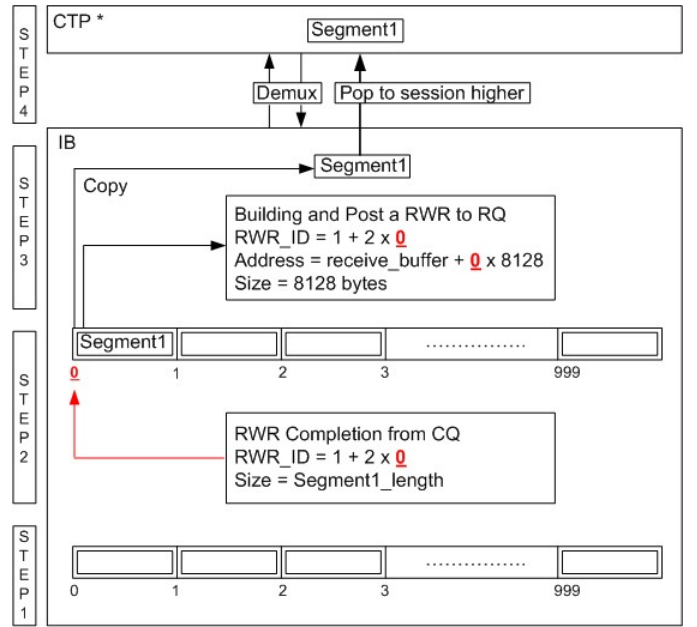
STEP4

CTP *

Segment1

Demux

Pop to session higher

STEP3

IB

Segment1

Copy

Building and Post a RWR to RQ
RWR_ID = 1 + 2 x 0
Address = receive_buffer + 0 x 8128
Size = 8128 bytes

STEP2

Segment1

.................

0 1 2 3 999

RWR Completion from CQ
RWR_ID = 1 + 2 x 0
Size = Segment1_length

STEP1

.................

0 1 2 3 999